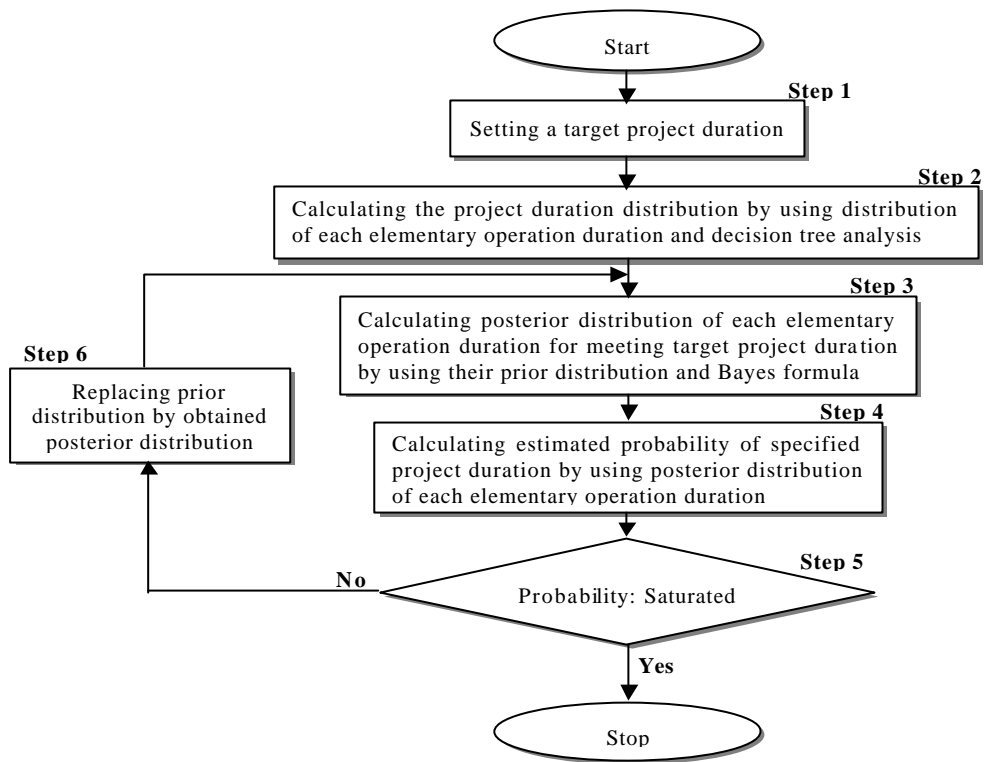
Start

Step 1

Setting a target project duration

Step 2

Calculating the project duration distribution by using distribution of each elementary operation duration and decision tree analysis

Step 3

Calculating posterior distribution of each elementary operation duration for meeting target project duration by using their prior distribution and Bayes formula

Step 6

Replacing prior distribution by obtained posterior distribution

Step 4

Calculating estimated probability of specified project duration by using posterior distribution of each elementary operation duration

Step 5

No

Probability: Saturated

Yes

Stop